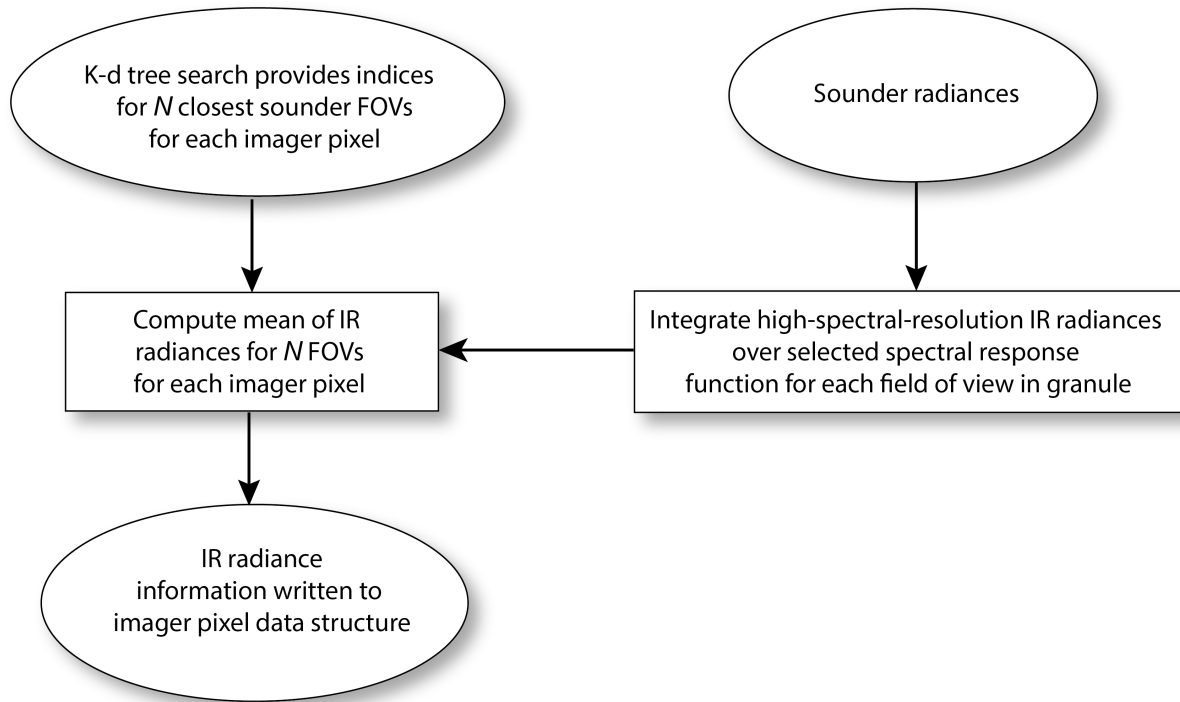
K-d tree search provides indices for *N* closest sounder FOVs for each imager pixel

Sounder radiances

Compute mean of IR radiances for *N* FOVs for each imager pixel

Integrate high-spectral-resolution IR radiances over selected spectral response function for each field of view in granule

IR radiance information written to imager pixel data structure